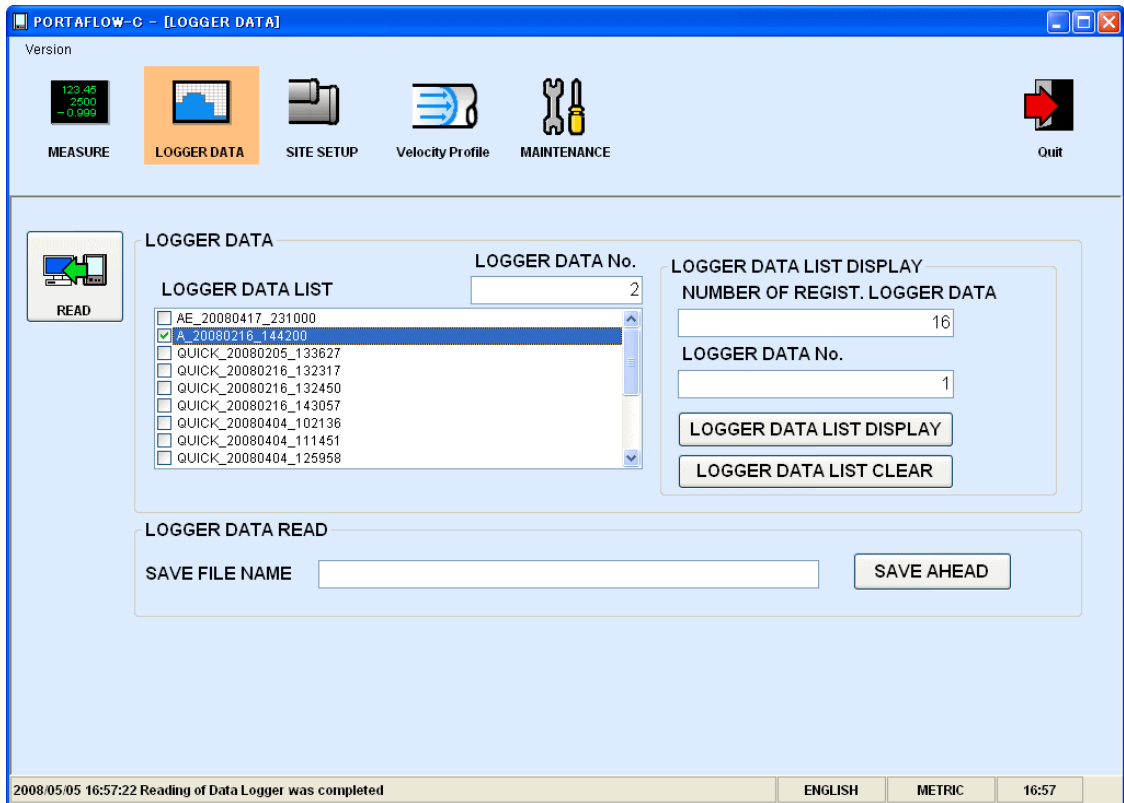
PORTAFLOW-C - [LOGGER DATA]

Version

123.45
2500
-0.999

MEASURE

LOGGER DATA

SITE SETUP

Velocity Profile

MAINTENANCE

Quit

READ

LOGGER DATA

LOGGER DATA No.

2

LOGGER DATA LIST

AE_20080417_231000
A_20080216_144200
QUICK_20080205_133627
QUICK_20080216_132317
QUICK_20080216_132450
QUICK_20080216_143057
QUICK_20080404_102136
QUICK_20080404_111451
QUICK_20080404_125958

LOGGER DATA LIST DISPLAY

NUMBER OF REGIST. LOGGER DATA

16

LOGGER DATA No.

1

LOGGER DATA LIST DISPLAY

LOGGER DATA LIST CLEAR

LOGGER DATA READ

SAVE FILE NAME

SAVE AHEAD

2008/05/05 16:57:22 Reading of Data Logger was completed

ENGLISH

METRIC

16:57